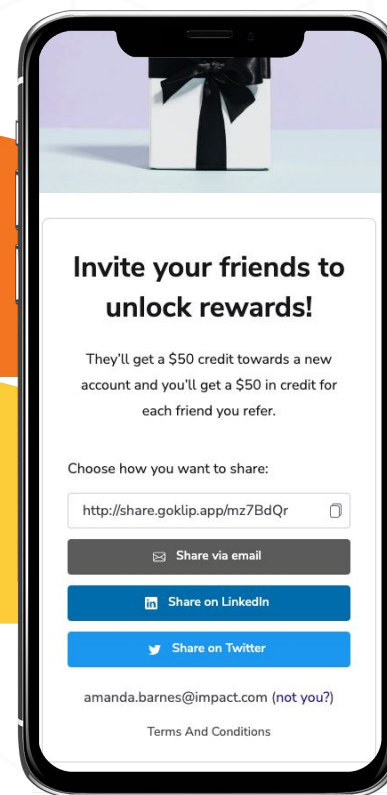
Invite your friends to unlock rewards!

They'll get a $50 credit towards a new account and you'll get a $50 in credit for each friend you refer.

Choose how you want to share:

http://share.goklip.app/mz7BdQr

Share via email

Share on LinkedIn

Share on Twitter

amanda.barnes@impact.com (not you?)

Terms And Conditions